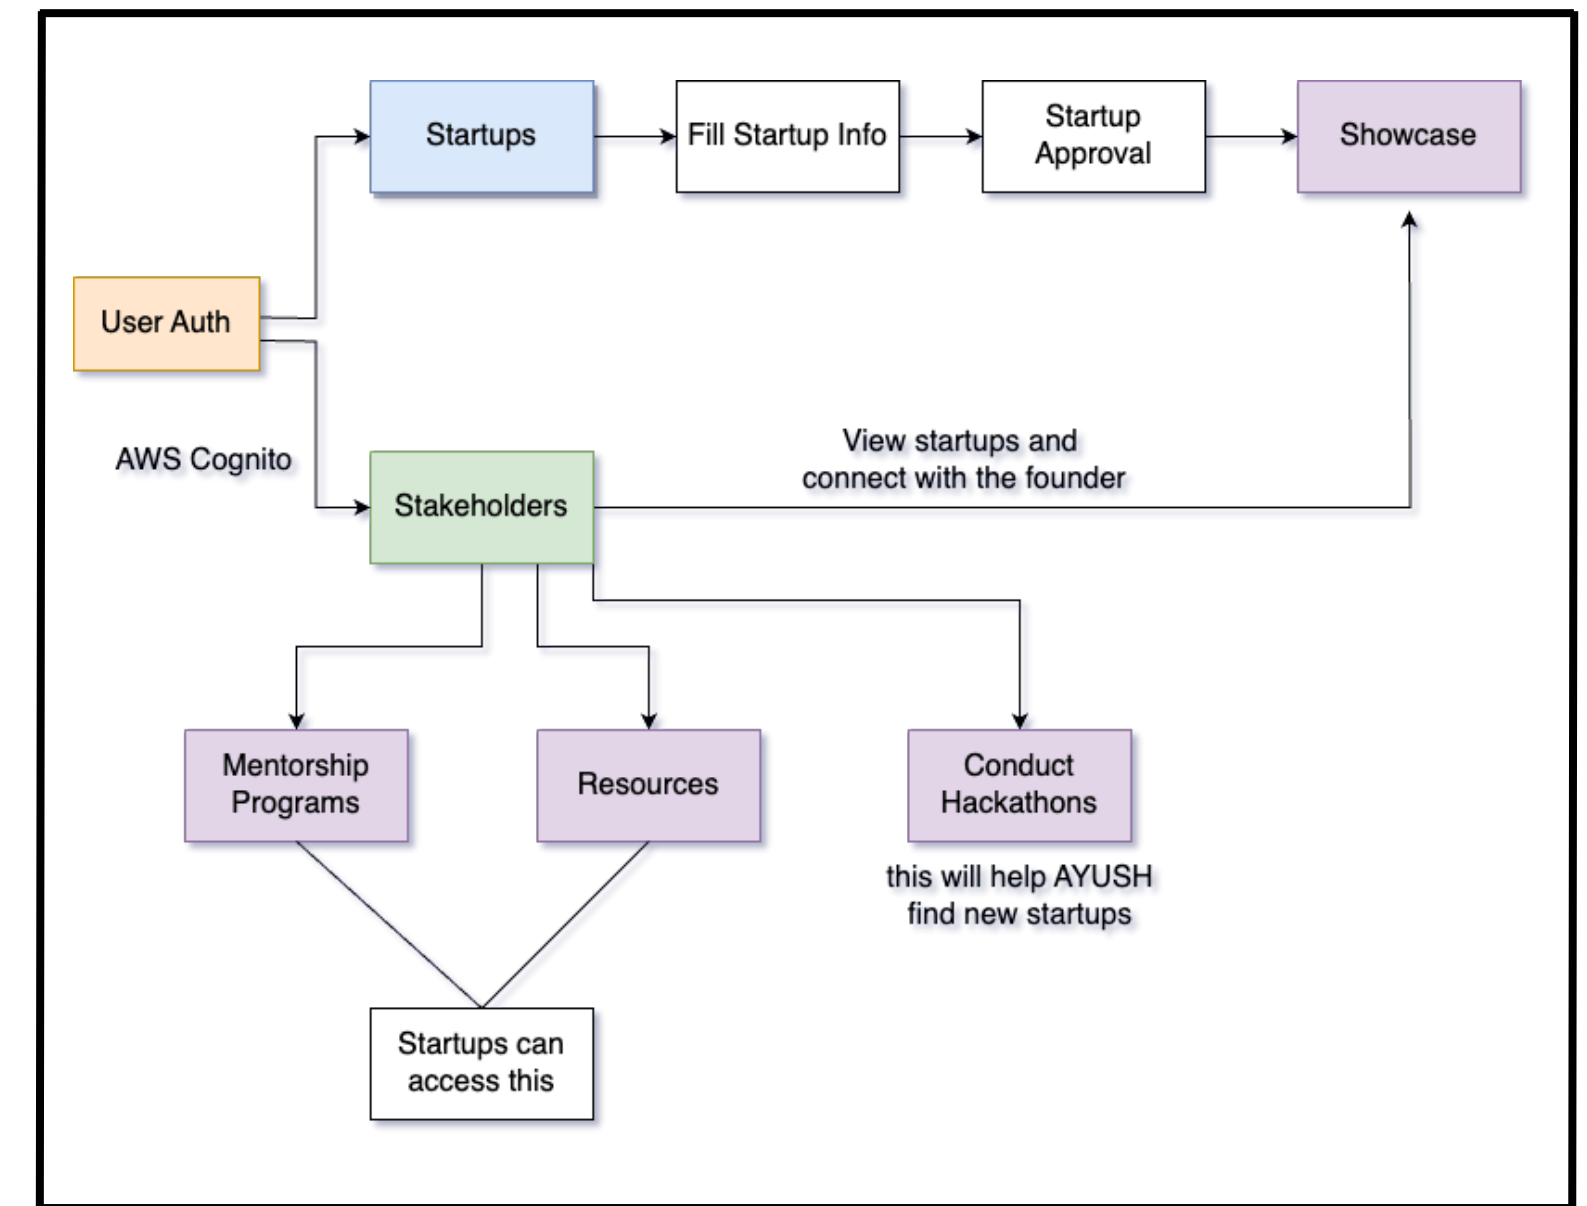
Startups

Fill Startup Info

Startup Approval

Showcase

User Auth

AWS Cognito

Stakeholders

View startups and connect with the founder

Mentorship Programs

Resources

Conduct Hackathons

this will help AYUSH find new startups

Startups can access this